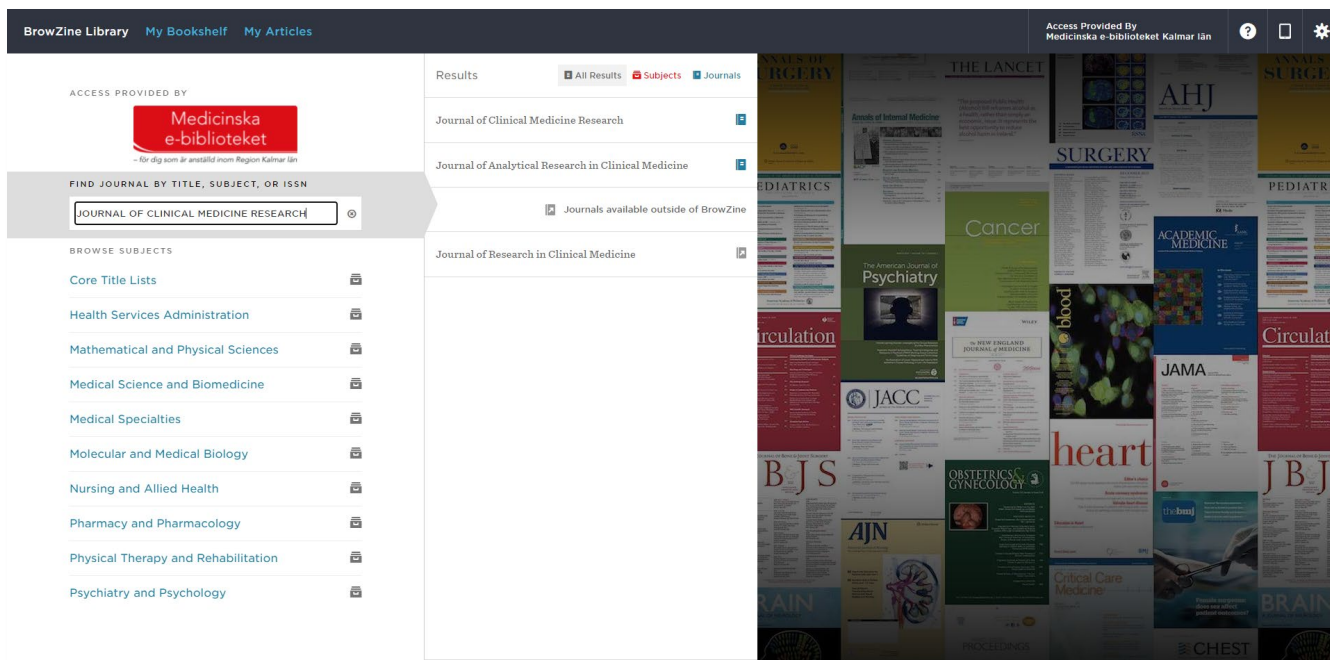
BrowZine Library My Bookshelf My Articles

Access Provided By
Medicinska e-biblioteket Kalmar län

ACCESS PROVIDED BY

Medicinska e-biblioteket
– för dig som är anställd inom Region Kalmar län

FIND JOURNAL BY TITLE, SUBJECT, OR ISSN

JOURNAL OF CLINICAL MEDICINE RESEARCH

BROWSE SUBJECTS

Core Title Lists

Health Services Administration

Mathematical and Physical Sciences

Medical Science and Biomedicine

Medical Specialties

Molecular and Medical Biology

Nursing and Allied Health

Pharmacy and Pharmacology

Physical Therapy and Rehabilitation

Psychiatry and Psychology

Results All Results Subjects Journals

Journal of Clinical Medicine Research

Journal of Analytical Research in Clinical Medicine

Journals available outside of BrowZine

Journal of Research in Clinical Medicine

ANNALS OF SURGERY THE LANCET AHJ Annals of Internal Medicine SURGERY PEDIATRICS PEDIATR Cancer ACADEMIC MEDICINE The American Journal of Psychiatry blood Circulation The NEW ENGLAND JOURNAL of MEDICINE JAMA JACC heart BJS JBJ OBSTETRICS & GYNECOLOGY AJN thebmj Critical Care Medicine BRAIN BRAIN PROCEEDINGS CHEST